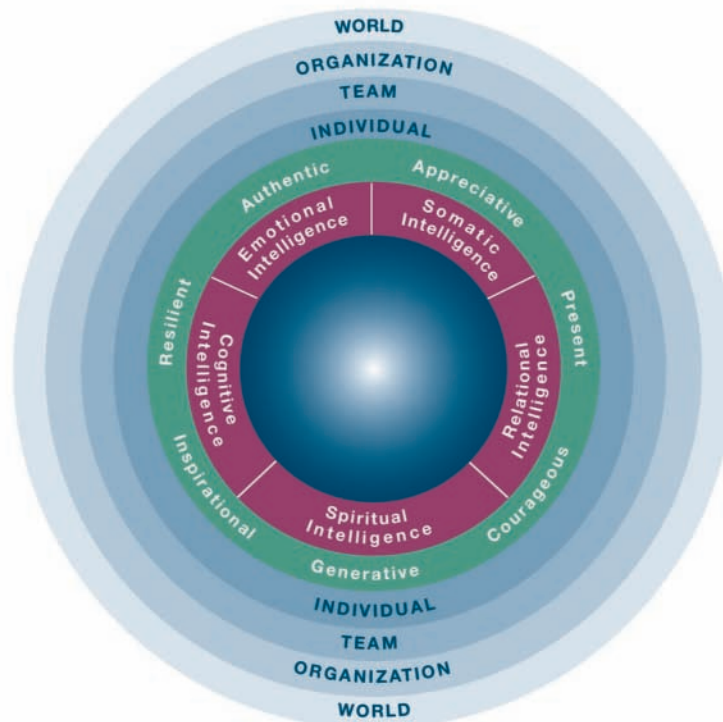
WORLD
ORGANIZATION
TEAM
INDIVIDUAL
Authentic
Appreciative
Emotional Intelligence
Somatic Intelligence
Present
Resilient
Cognitive Intelligence
Relational Intelligence
Inspirational
Spiritual Intelligence
Courageous
Generative
INDIVIDUAL
TEAM
ORGANIZATION
WORLD